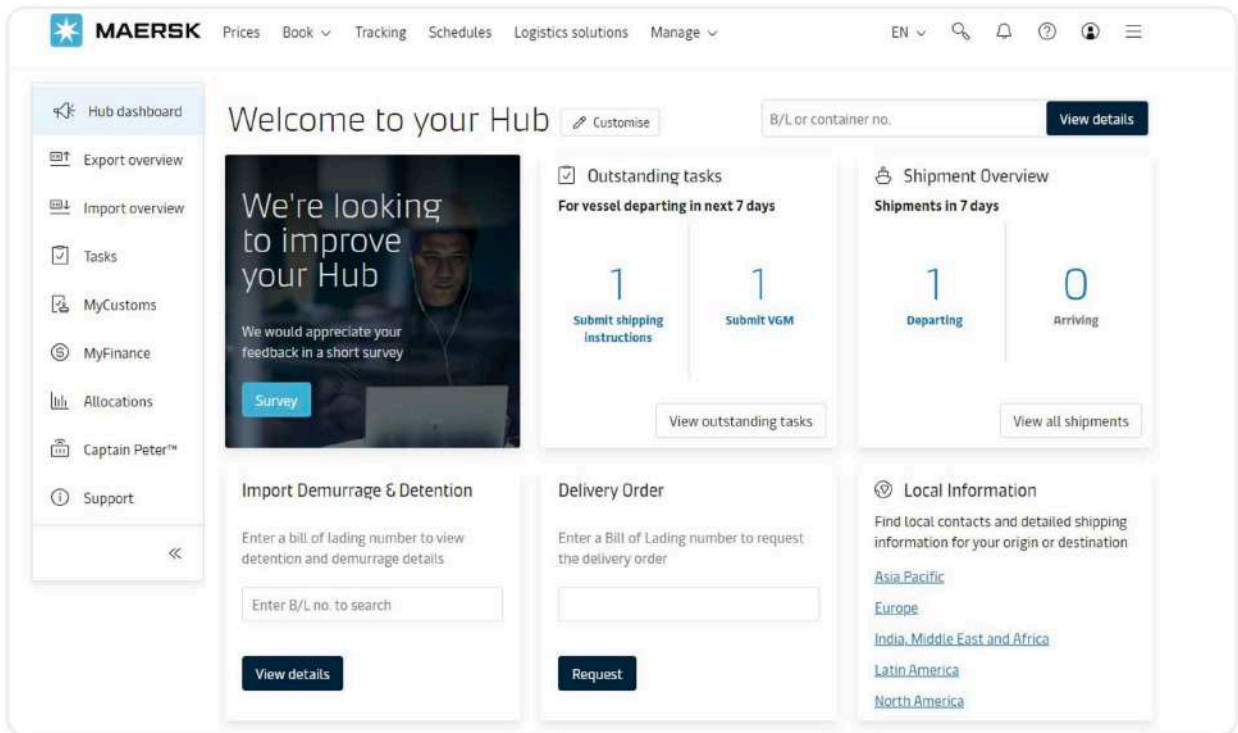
MAERSK Prices Book Tracking Schedules Logistics solutions Manage EN

Hub dashboard
Export overview
Import overview
Tasks
MyCustoms
MyFinance
Allocations
Captain Peter™
Support
«

Welcome to your Hub Customise

B/L or container no. View details

We're looking to improve your Hub

We would appreciate your feedback in a short survey

Survey

Outstanding tasks
For vessel departing in next 7 days

1
Submit shipping instructions

1
Submit VGM

View outstanding tasks

Shipment Overview
Shipments in 7 days

1
Departing

0
Arriving

View all shipments

Import Demurrage & Detention

Enter a bill of lading number to view detention and demurrage details

Enter B/L no. to search

View details

Delivery Order

Enter a Bill of Lading number to request the delivery order

Request

Local Information

Find local contacts and detailed shipping information for your origin or destination

Asia Pacific
Europe
India, Middle East and Africa
Latin America
North America